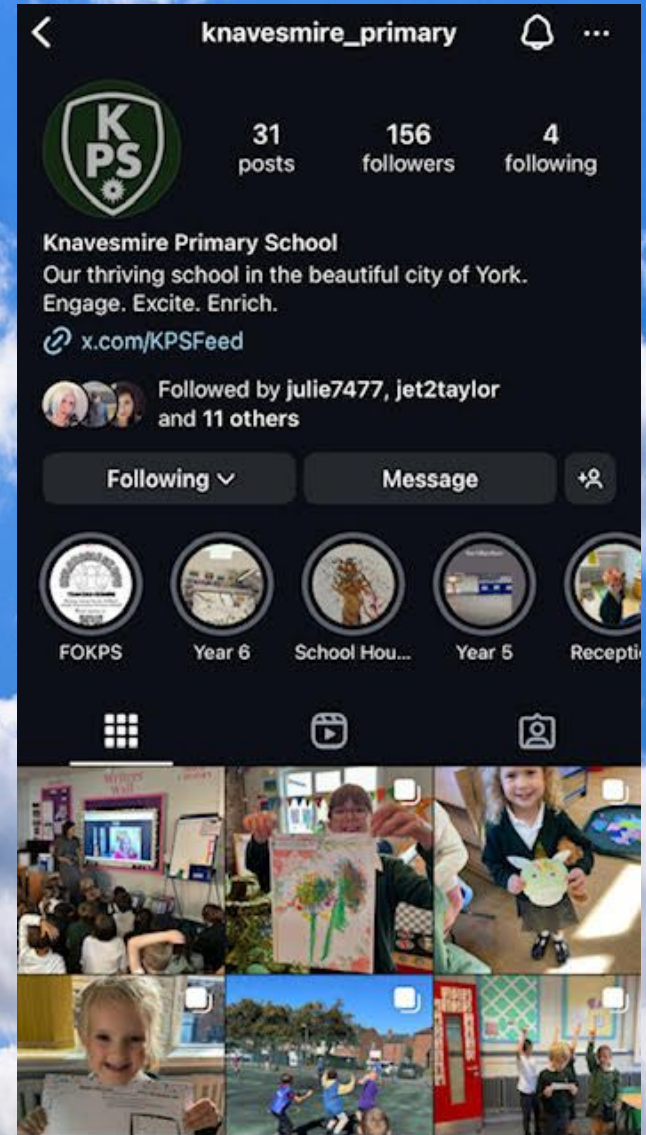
knavesmire_primary

K
PS

31
posts

156
followers

4
following

Knavesmire Primary School
Our thriving school in the beautiful city of York. Engage. Excite. Enrich.

x.com/KPSFeed

Followed by julie7477, jet2taylor and 11 others

Following

Message

FOKPS

Year 6

School Hou...

Year 5

Recepti

Writers Wall